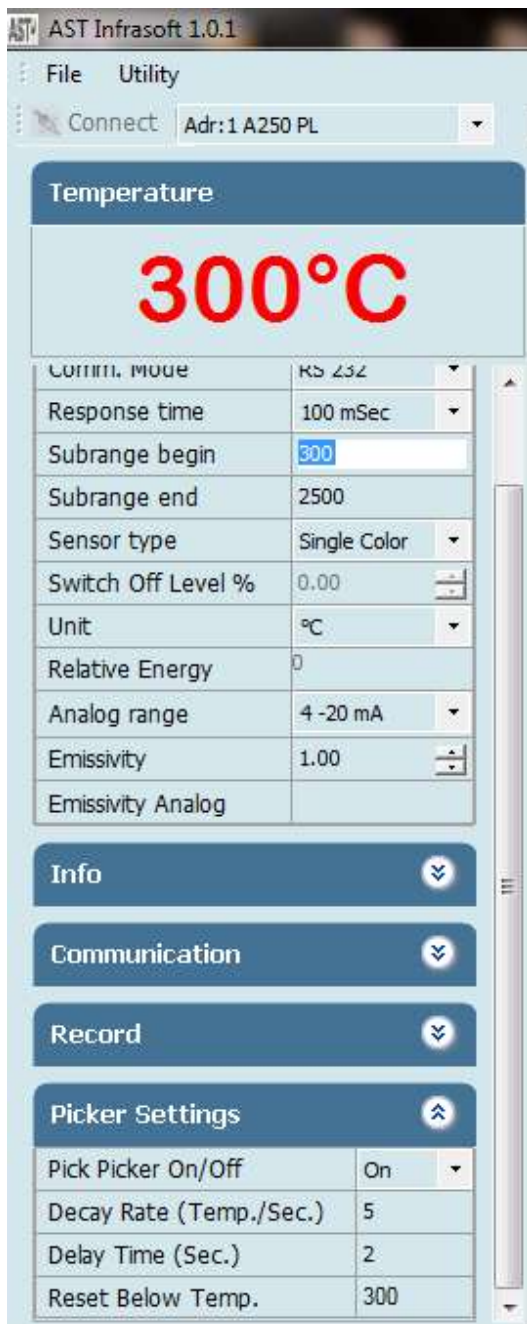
AST Infrasoft 1.0.1

File Utility

Connect Adr:1 A250 PL

Temperature

300°C

| Comm. Mode | RS 232 |
|---|---|
| Response time | 100 mSec |
| Subrange begin | 300 |
| Subrange end | 2500 |
| Sensor type | Single Color |
| Switch Off Level % | 0.00 |
| Unit | °C |
| Relative Energy | 0 |
| Analog range | 4 -20 mA |
| Emissivity | 1.00 |
| Emissivity Analog | |

Info

Communication

Record

Picker Settings

| Pick Picker On/Off | On |
|---|---|
| Decay Rate (Temp./Sec.) | 5 |
| Delay Time (Sec.) | 2 |
| Reset Below Temp. | 300 |